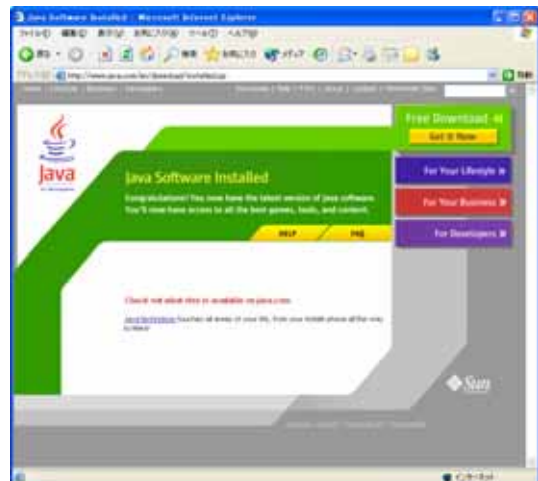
Java Software Installed - Microsoft Internet Explorer

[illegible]

Java

Free Download
Get It Now

Java Software Installed

Congratulations! You now have the latest version of Java software. You'll now have access to all the best games, tools, and content.

HELP

FAQ

For Your Lifestyle

For Your Business

For Developers

Check out what else is available on java.com

Java Technology touches all areas of your life, from your mobile phone all the way to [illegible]

Sun

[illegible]